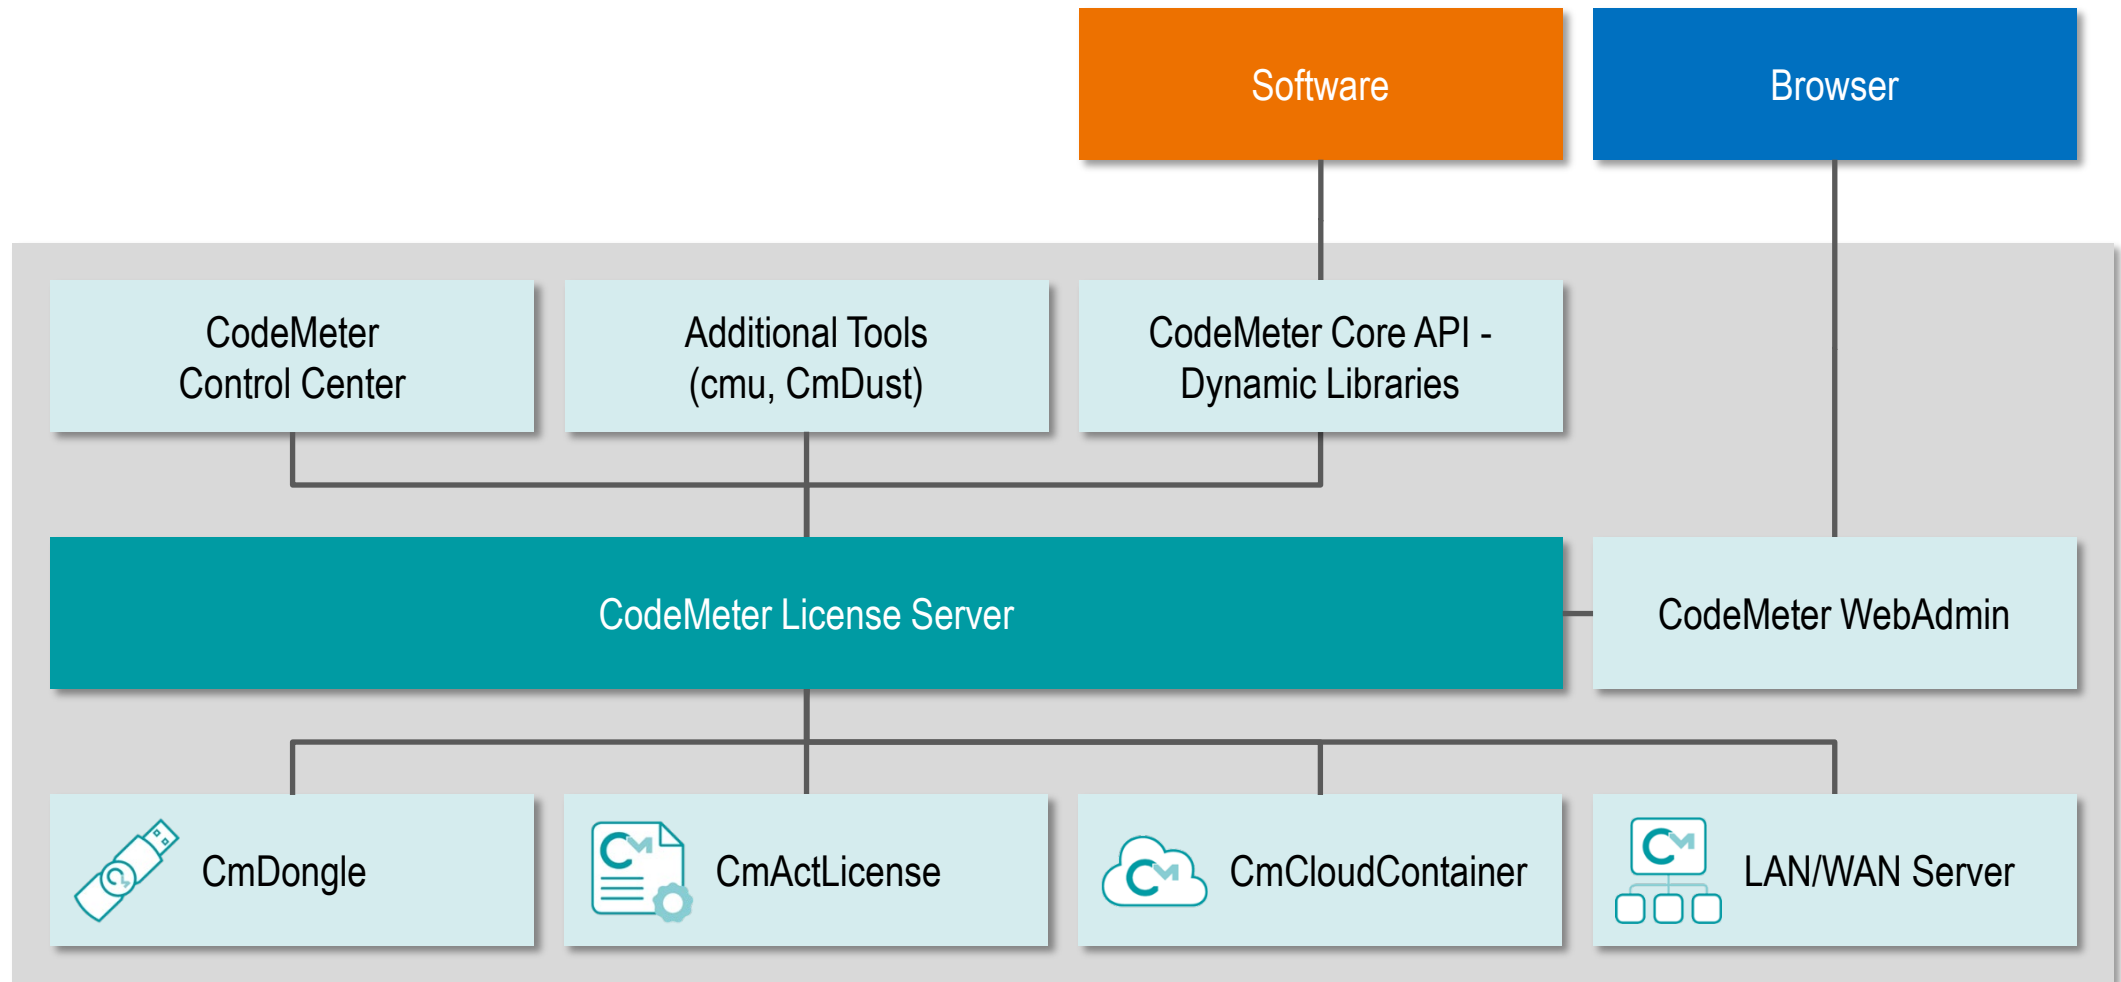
Software

Browser

CodeMeter Control Center

Additional Tools (cmu, CmDust)

CodeMeter Core API - Dynamic Libraries

CodeMeter License Server

CodeMeter WebAdmin

CmDongle

CmActLicense

CmCloudContainer

LAN/WAN Server